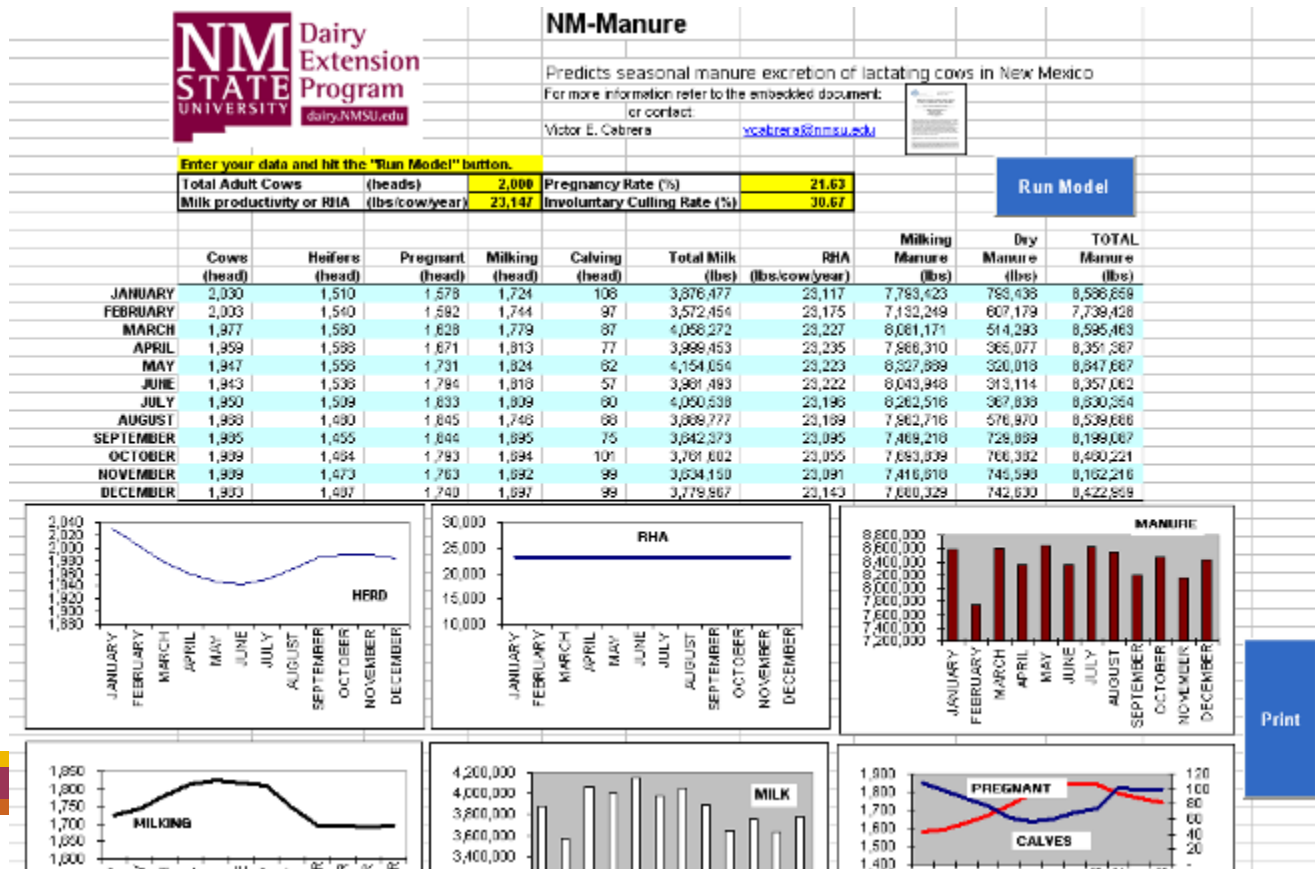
NM STATE UNIVERSITY Dairy Extension Program dairy.NMSU.edu

NM-Manure

Predicts seasonal manure excretion of lactating cows in New Mexico
For more information refer to the embedded document:
or contact:
Victor E. Cabrera vcabrera@nmsu.edu

Enter your data and hit the "Run Model" button.

| Total Adult Cows | (heads) | 2,000 | Pregnancy Rate (%) | 21.63 |
|---|---|---|---|---|
| Milk productivity or RHA | (lbs/cow/year) | 23,147 | Involuntary Culling Rate (%) | 30.67 |

Run Model

| | Cows (head) | Heifers (head) | Pregnant (head) | Milking (head) | Calving (head) | Total Milk (lbs) | RHA (lbs/cow/year) | Milking Manure (lbs) | Dry Manure (lbs) | TOTAL Manure (lbs) |
|---|---|---|---|---|---|---|---|---|---|---|
| JANUARY | 2,030 | 1,510 | 1,578 | 1,724 | 108 | 3,876,477 | 23,117 | 7,793,423 | 793,436 | 8,586,859 |
| FEBRUARY | 2,003 | 1,540 | 1,592 | 1,744 | 97 | 3,572,454 | 23,175 | 7,132,249 | 607,179 | 7,739,428 |
| MARCH | 1,977 | 1,560 | 1,628 | 1,779 | 87 | 4,058,272 | 23,227 | 8,081,171 | 514,293 | 8,595,463 |
| APRIL | 1,959 | 1,566 | 1,671 | 1,813 | 77 | 3,999,453 | 23,235 | 7,986,310 | 365,077 | 8,351,387 |
| MAY | 1,947 | 1,556 | 1,731 | 1,824 | 62 | 4,154,054 | 23,223 | 8,327,669 | 320,018 | 8,647,687 |
| JUNE | 1,943 | 1,536 | 1,794 | 1,818 | 57 | 3,981,493 | 23,222 | 8,043,948 | 313,114 | 8,357,062 |
| JULY | 1,950 | 1,509 | 1,833 | 1,809 | 60 | 4,050,538 | 23,196 | 8,262,516 | 367,838 | 8,630,354 |
| AUGUST | 1,968 | 1,480 | 1,845 | 1,746 | 68 | 3,809,777 | 23,169 | 7,962,716 | 576,970 | 8,539,686 |
| SEPTEMBER | 1,985 | 1,455 | 1,844 | 1,695 | 75 | 3,642,373 | 23,095 | 7,469,218 | 729,869 | 8,199,087 |
| OCTOBER | 1,989 | 1,464 | 1,793 | 1,694 | 101 | 3,761,602 | 23,055 | 7,693,839 | 766,392 | 8,460,221 |
| NOVEMBER | 1,989 | 1,473 | 1,763 | 1,692 | 99 | 3,634,150 | 23,091 | 7,416,618 | 745,598 | 8,162,216 |
| DECEMBER | 1,993 | 1,487 | 1,740 | 1,697 | 99 | 3,779,967 | 23,143 | 7,680,329 | 742,630 | 8,422,959 |

2,040 2,020 2,000 1,980 1,960 1,940 1,920 1,900 1,880
HERD
JANUARY FEBRUARY MARCH APRIL MAY JUNE JULY AUGUST SEPTEMBER OCTOBER NOVEMBER DECEMBER

30,000 25,000 20,000 15,000 10,000
RHA
JANUARY FEBRUARY MARCH APRIL MAY JUNE JULY AUGUST SEPTEMBER OCTOBER NOVEMBER DECEMBER

MANURE
8,800,000 8,600,000 8,400,000 8,200,000 8,000,000 7,800,000 7,600,000 7,400,000 7,200,000
JANUARY FEBRUARY MARCH APRIL MAY JUNE JULY AUGUST SEPTEMBER OCTOBER NOVEMBER DECEMBER

Print

1,850 1,800 1,750 1,700 1,650 1,600
MILKING

4,200,000 4,000,000 3,800,000 3,600,000 3,400,000
MILK

1,900 1,800 1,700 1,600 1,500 1,400
PREGNANT
CALVES
120 100 80 60 40 20